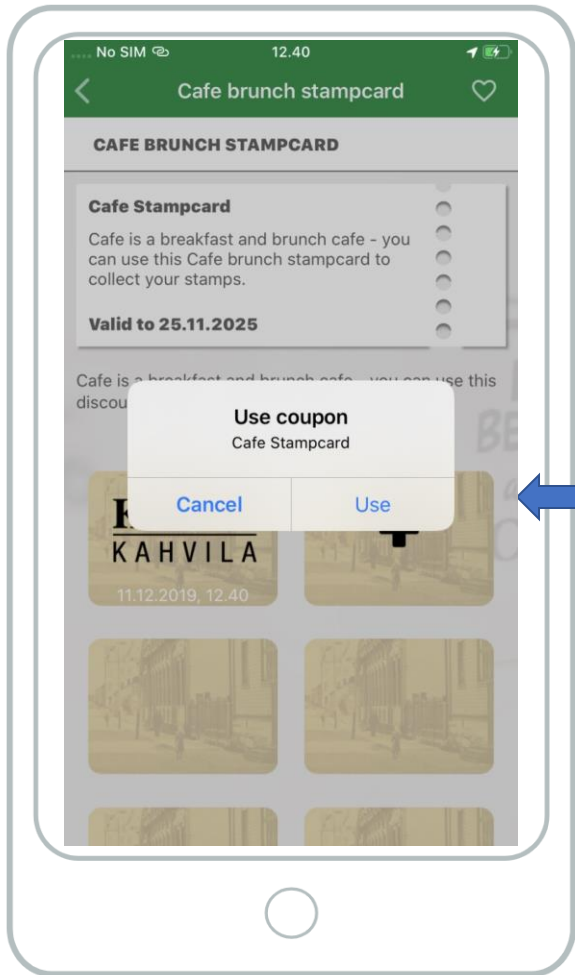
No SIM 12.40

Cafe brunch stampcard

CAFE BRUNCH STAMPCARD

Cafe Stampcard

Cafe is a breakfast and brunch cafe - you can use this Cafe brunch stampcard to collect your stamps.

Valid to 25.11.2025

Cafe is a breakfast and brunch cafe - you can use this discou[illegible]

Use coupon
Cafe Stampcard

Cancel Use

KAHVILA

11.12.2019, 12.40